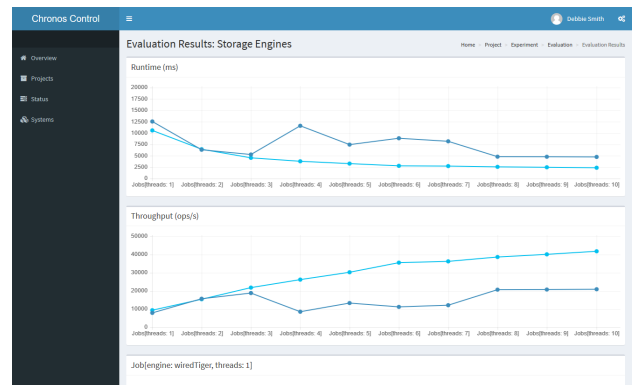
Chronos Control
≡
Debbie Smith

Overview
Projects
Status
Systems

Evaluation Results: Storage Engines
Home > Project > Experiment > Evaluation > Evaluation Results

Runtime (ms)
20000
17500
15000
12500
10000
7500
5000
2500
0
Jobs[threads: 1] Jobs[threads: 2] Jobs[threads: 3] Jobs[threads: 4] Jobs[threads: 5] Jobs[threads: 6] Jobs[threads: 7] Jobs[threads: 8] Jobs[threads: 9] Jobs[threads: 10]

Throughput (ops/s)
50000
40000
30000
20000
10000
0
Jobs[threads: 1] Jobs[threads: 2] Jobs[threads: 3] Jobs[threads: 4] Jobs[threads: 5] Jobs[threads: 6] Jobs[threads: 7] Jobs[threads: 8] Jobs[threads: 9] Jobs[threads: 10]

Job[engine: wiredTiger, threads: 1]